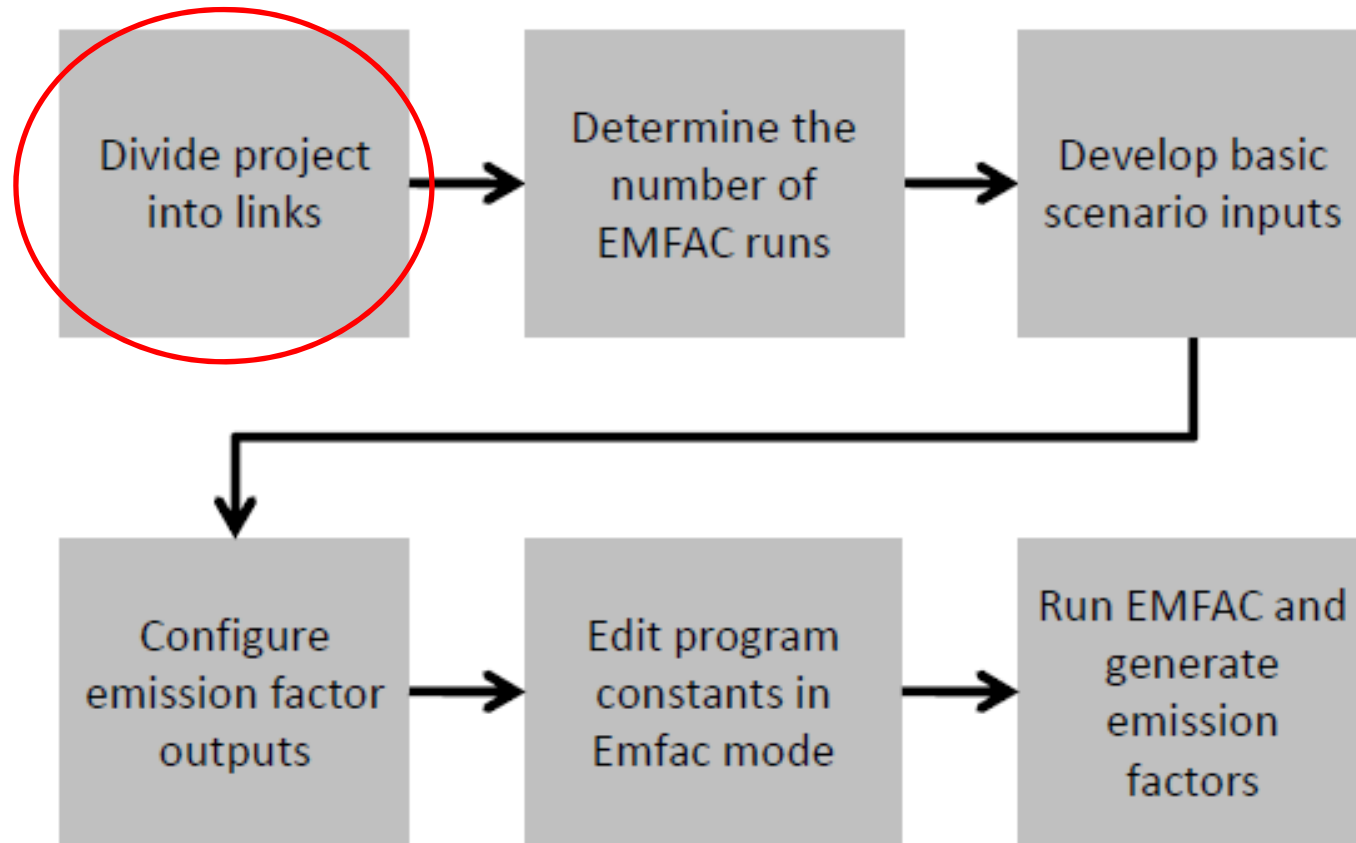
Divide project into links

Determine the number of EMFAC runs

Develop basic scenario inputs

Configure emission factor outputs

Edit program constants in Emfac mode

Run EMFAC and generate emission factors